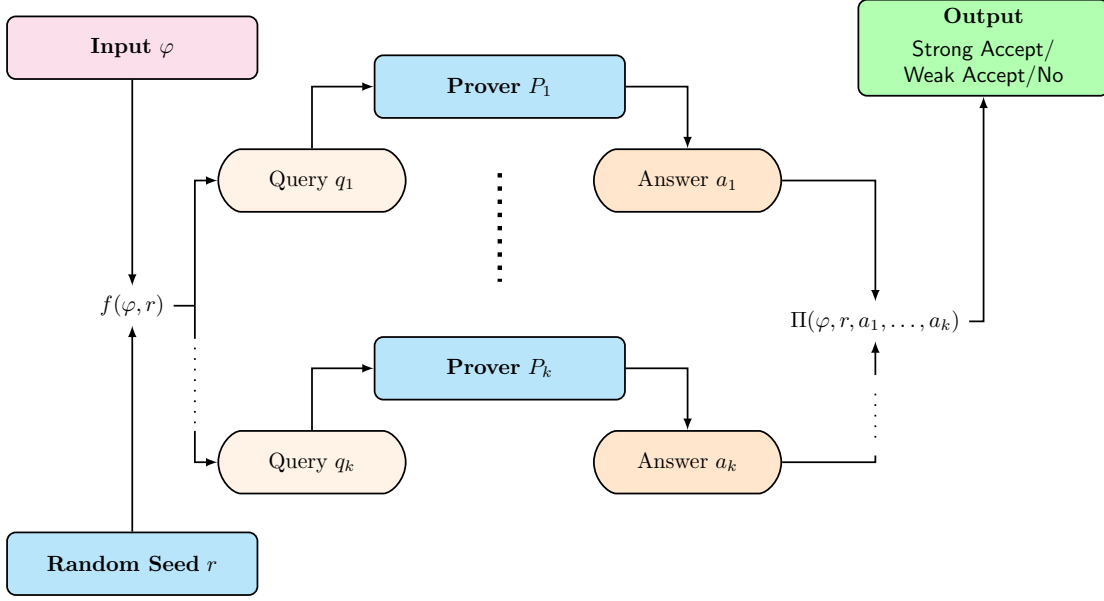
**Input** $\varphi$

**Prover** $P_1$

**Output**
Strong Accept/
Weak Accept/No

Query $q_1$

Answer $a_1$

$f(\varphi, r)$

$\Pi(\varphi, r, a_1, \ldots, a_k)$

**Prover** $P_k$

Query $q_k$

Answer $a_k$

**Random Seed** $r$